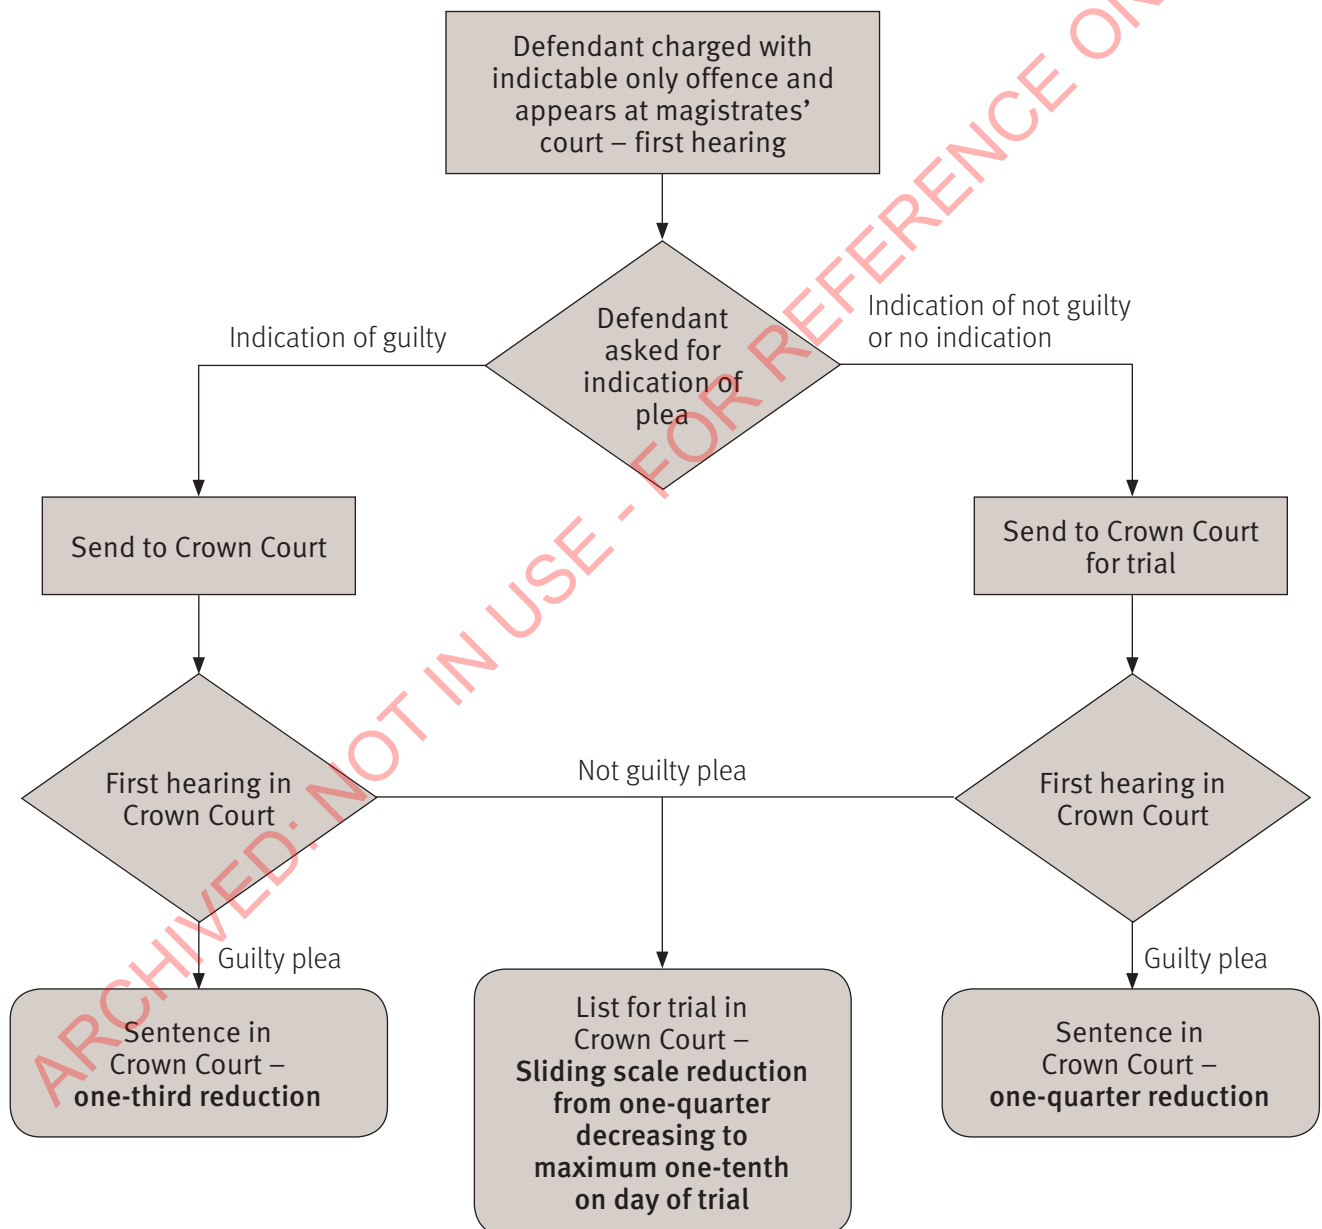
Defendant charged with indictable only offence and appears at magistrates' court – first hearing

Defendant asked for indication of plea

Indication of guilty

Indication of not guilty or no indication

Send to Crown Court

Send to Crown Court for trial

First hearing in Crown Court

Not guilty plea

First hearing in Crown Court

Guilty plea

Guilty plea

Sentence in Crown Court – **one-third reduction**

List for trial in Crown Court – **Sliding scale reduction from one-quarter decreasing to maximum one-tenth on day of trial**

Sentence in Crown Court – **one-quarter reduction**

ARCHIVED: NOT IN USE - FOR REFERENCE ON